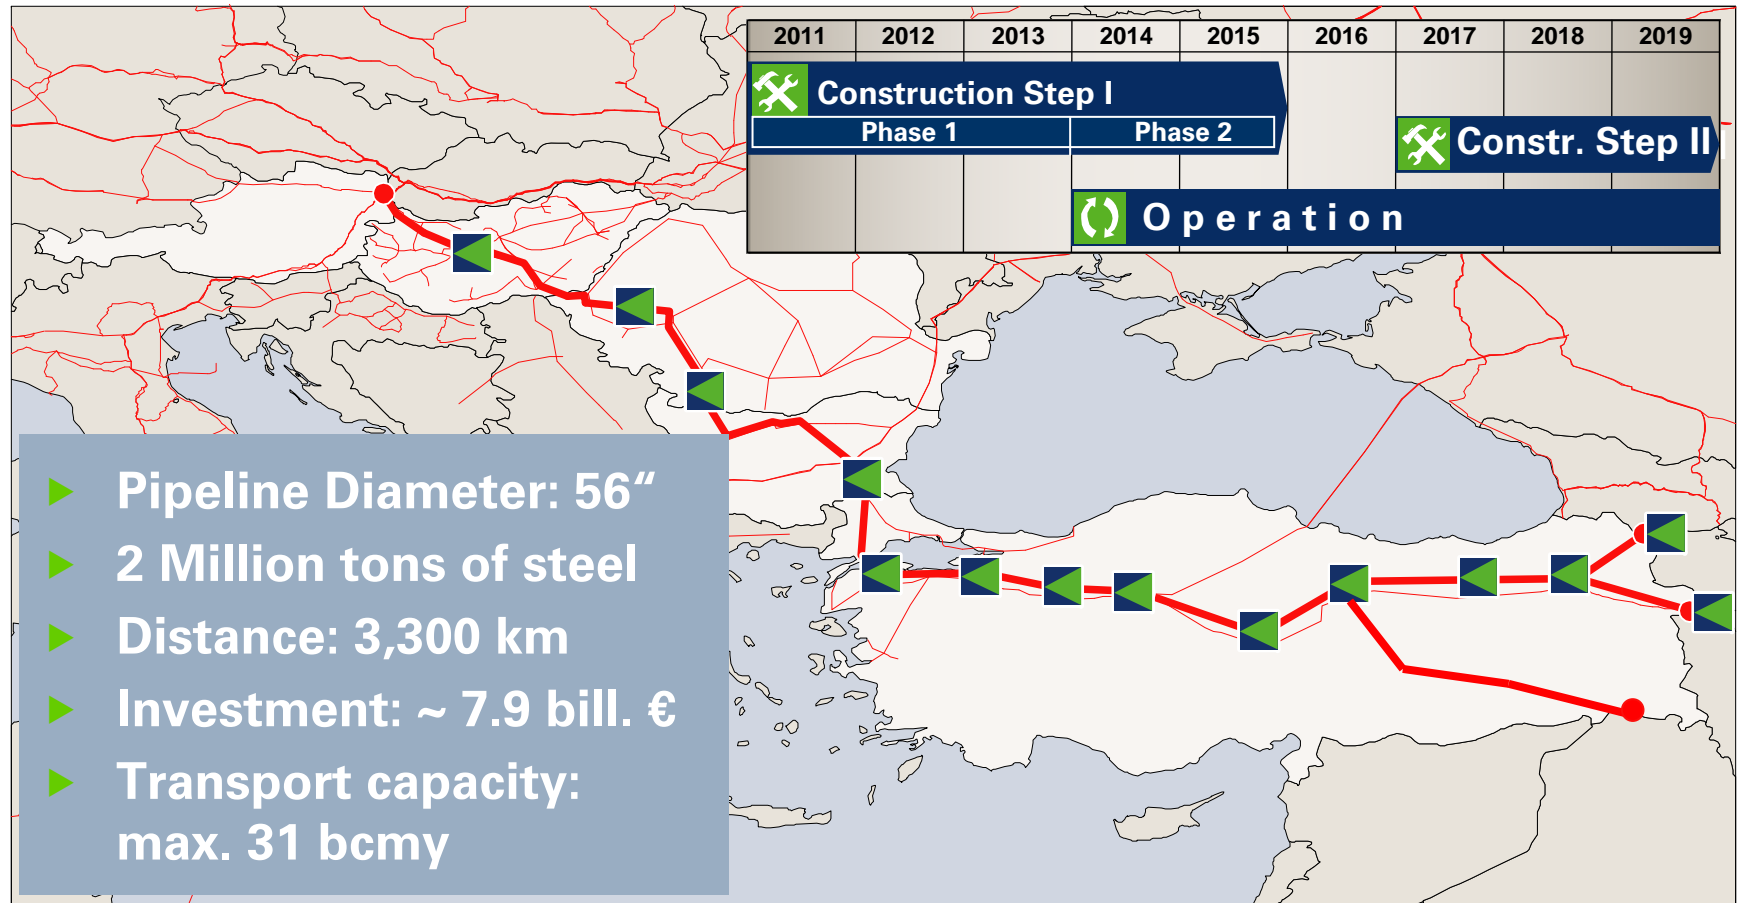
| 2011 | 2012 | 2013 | 2014 | 2015 | 2016 | 2017 | 2018 | 2019 |
|---|---|---|---|---|---|---|---|---|

Construction Step I

Phase 1

Phase 2

Constr. Step II

Operation

Pipeline Diameter: 56“

2 Million tons of steel

Distance: 3,300 km

Investment: ~ 7.9 bill. €

Transport capacity: max. 31 bcmy